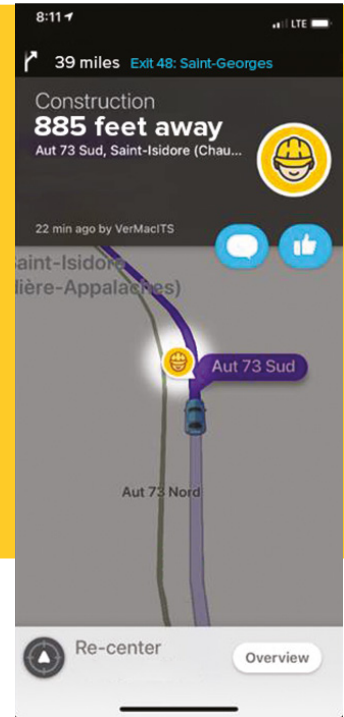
8:11
LTE

39 miles Exit 48: Saint-Georges

Construction
885 feet away
Aut 73 Sud, Saint-Isidore (Chau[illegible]

22 min ago by VerMacITS

Saint-Isidore
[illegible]dière-Appalaches)

Aut 73 Sud

Aut 73 Nord

Re-center

Overview